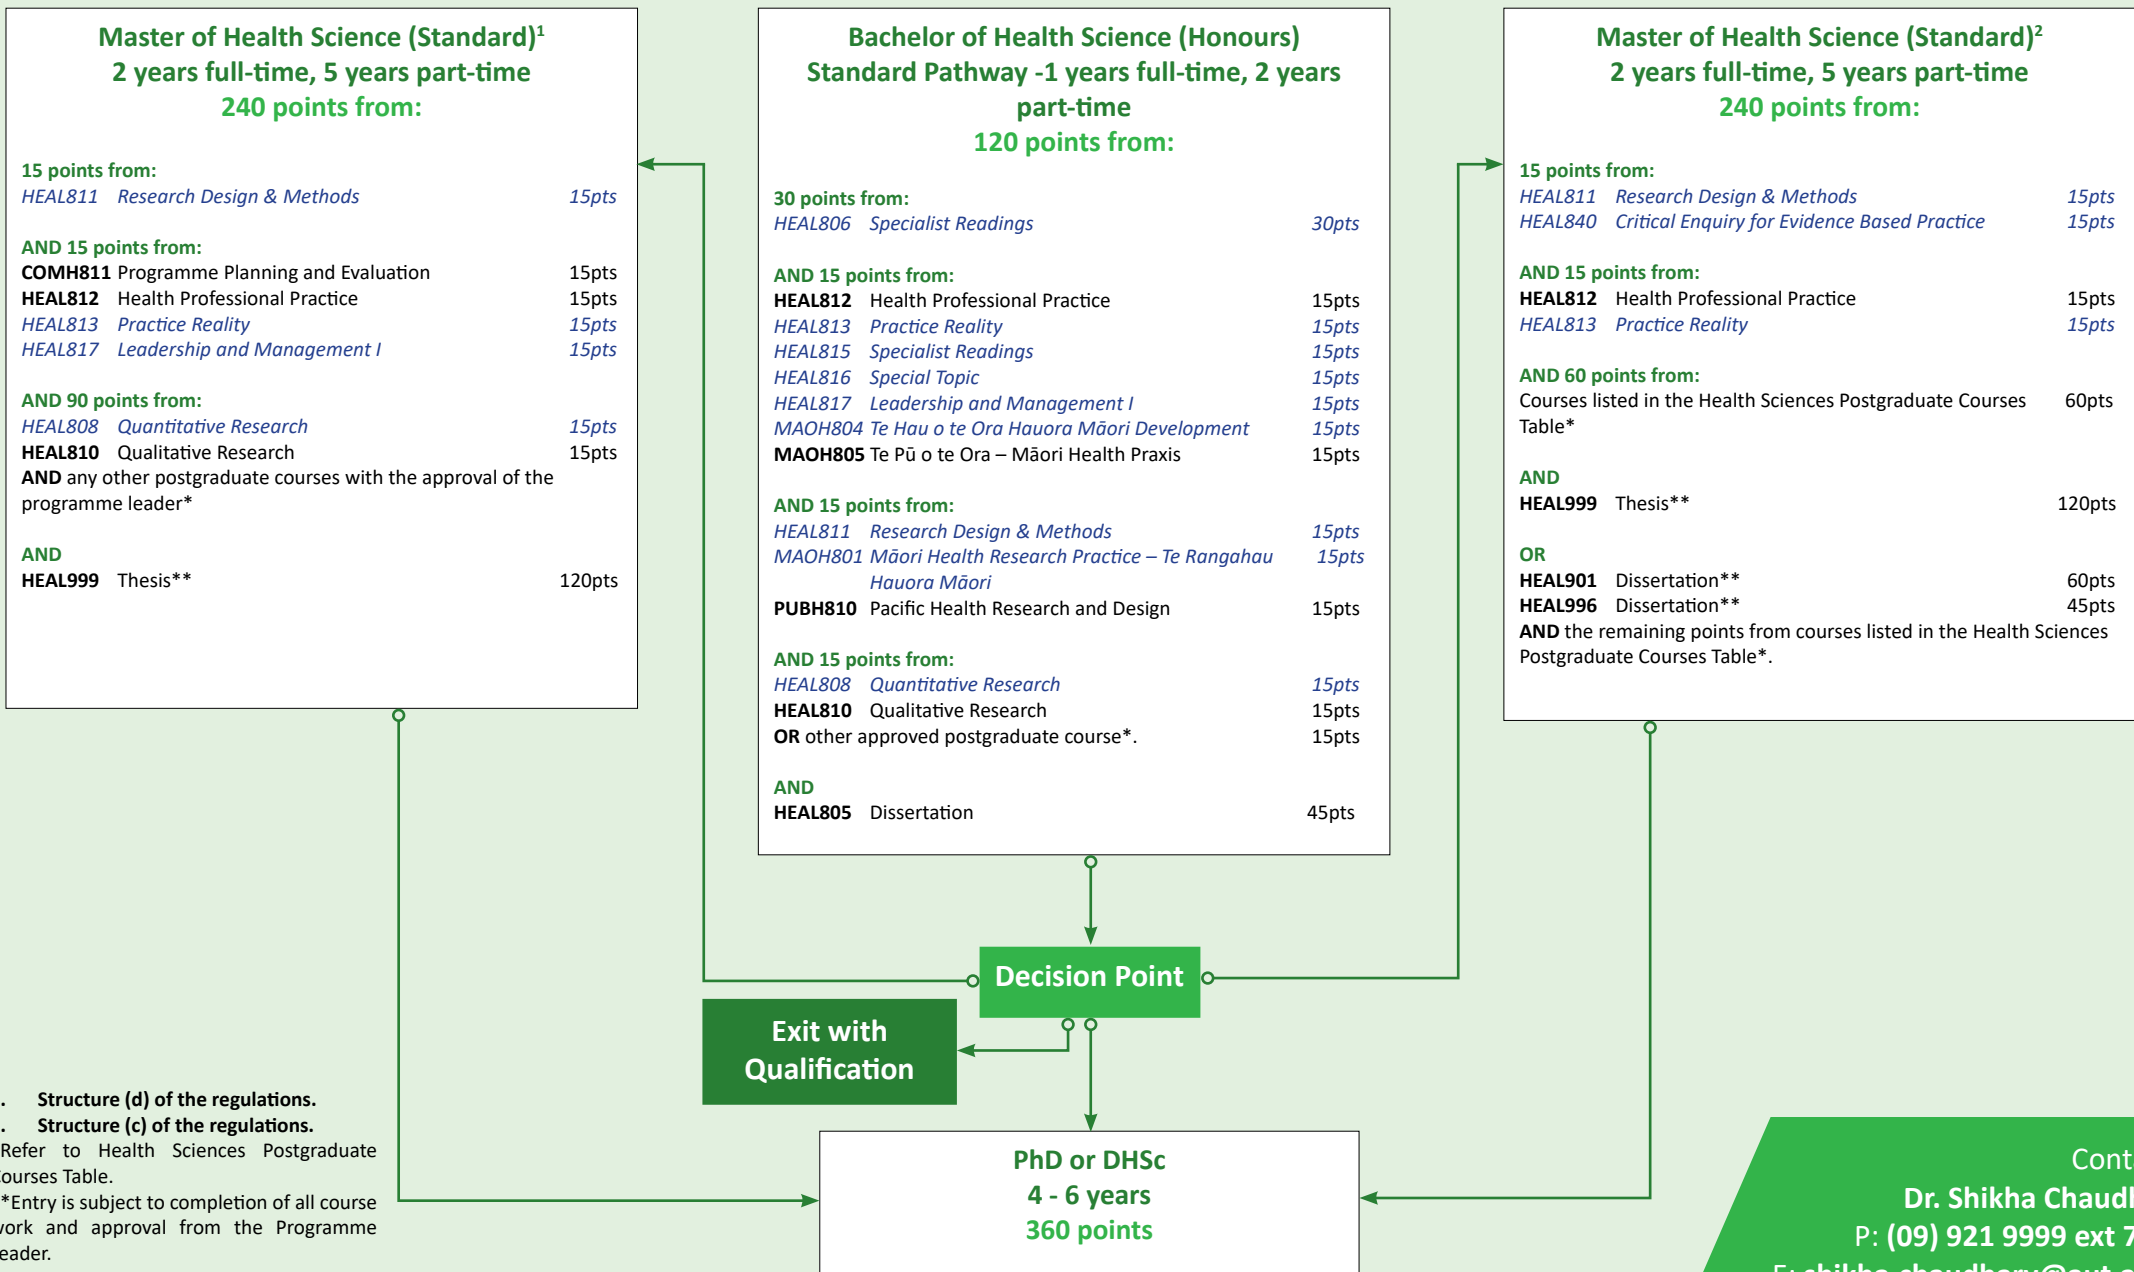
Master of Health Science (Standard)$^1$
2 years full-time, 5 years part-time
240 points from:

15 points from:
HEAL811 Research Design & Methods 15pts

AND 15 points from:
COMH811 Programme Planning and Evaluation 15pts
HEAL812 Health Professional Practice 15pts
HEAL813 Practice Reality 15pts
HEAL817 Leadership and Management I 15pts

AND 90 points from:
HEAL808 Quantitative Research 15pts
HEAL810 Qualitative Research 15pts
AND any other postgraduate courses with the approval of the programme leader*

AND
HEAL999 Thesis** 120pts

Bachelor of Health Science (Honours)
Standard Pathway -1 years full-time, 2 years part-time
120 points from:

30 points from:
HEAL806 Specialist Readings 30pts

AND 15 points from:
HEAL812 Health Professional Practice 15pts
HEAL813 Practice Reality 15pts
HEAL815 Specialist Readings 15pts
HEAL816 Special Topic 15pts
HEAL817 Leadership and Management I 15pts
MAOH804 Te Hau o te Ora Hauora Māori Development 15pts
MAOH805 Te Pū o te Ora – Māori Health Praxis 15pts

AND 15 points from:
HEAL811 Research Design & Methods 15pts
MAOH801 Māori Health Research Practice – Te Rangahau Hauora Māori 15pts
PUBH810 Pacific Health Research and Design 15pts

AND 15 points from:
HEAL808 Quantitative Research 15pts
HEAL810 Qualitative Research 15pts
OR other approved postgraduate course*. 15pts

AND
HEAL805 Dissertation 45pts

Master of Health Science (Standard)$^2$
2 years full-time, 5 years part-time
240 points from:

15 points from:
HEAL811 Research Design & Methods 15pts
HEAL840 Critical Enquiry for Evidence Based Practice 15pts

AND 15 points from:
HEAL812 Health Professional Practice 15pts
HEAL813 Practice Reality 15pts

AND 60 points from:
Courses listed in the Health Sciences Postgraduate Courses Table* 60pts

AND
HEAL999 Thesis** 120pts

OR
HEAL901 Dissertation** 60pts
HEAL996 Dissertation** 45pts
AND the remaining points from courses listed in the Health Sciences Postgraduate Courses Table*.

Decision Point

Exit with Qualification

PhD or DHSc
4 - 6 years
360 points

. Structure (d) of the regulations.
. Structure (c) of the regulations.
Refer to Health Sciences Postgraduate ourses Table.
*Entry is subject to completion of all course ork and approval from the Programme eader.

Cont
Dr. Shikha Chaud
P: (09) 921 9999 ext 7
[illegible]